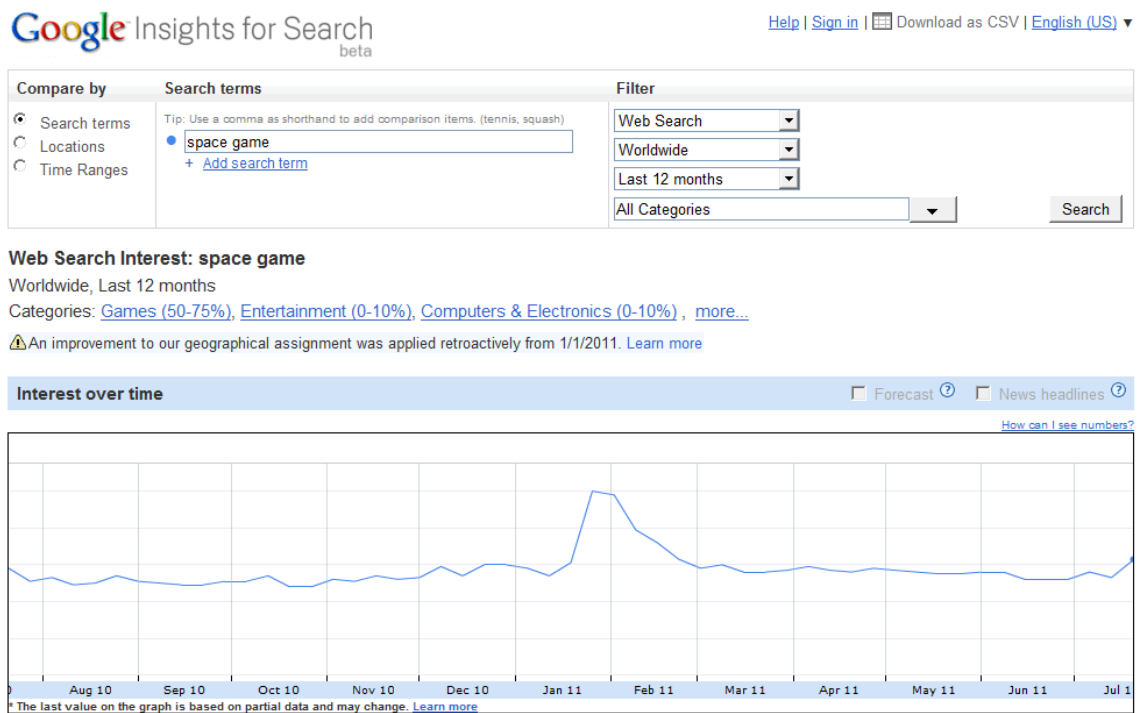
Google Insights for Search
beta

Help | Sign in | Download as CSV | English (US) ▼

| Compare by | Search terms | Filter |
|---|---|---|
| Search terms<br>Locations<br>Time Ranges | Tip: Use a comma as shorthand to add comparison items. (tennis, squash)<br>space game<br>+ Add search term | Web Search<br>Worldwide<br>Last 12 months<br>All Categories<br>Search |

Web Search Interest: space game
Worldwide, Last 12 months
Categories: Games (50-75%), Entertainment (0-10%), Computers & Electronics (0-10%) , more...

An improvement to our geographical assignment was applied retroactively from 1/1/2011. Learn more

Interest over time

Forecast ? News headlines ?

How can I see numbers?

Aug 10 Sep 10 Oct 10 Nov 10 Dec 10 Jan 11 Feb 11 Mar 11 Apr 11 May 11 Jun 11 Jul 1

* The last value on the graph is based on partial data and may change. Learn more